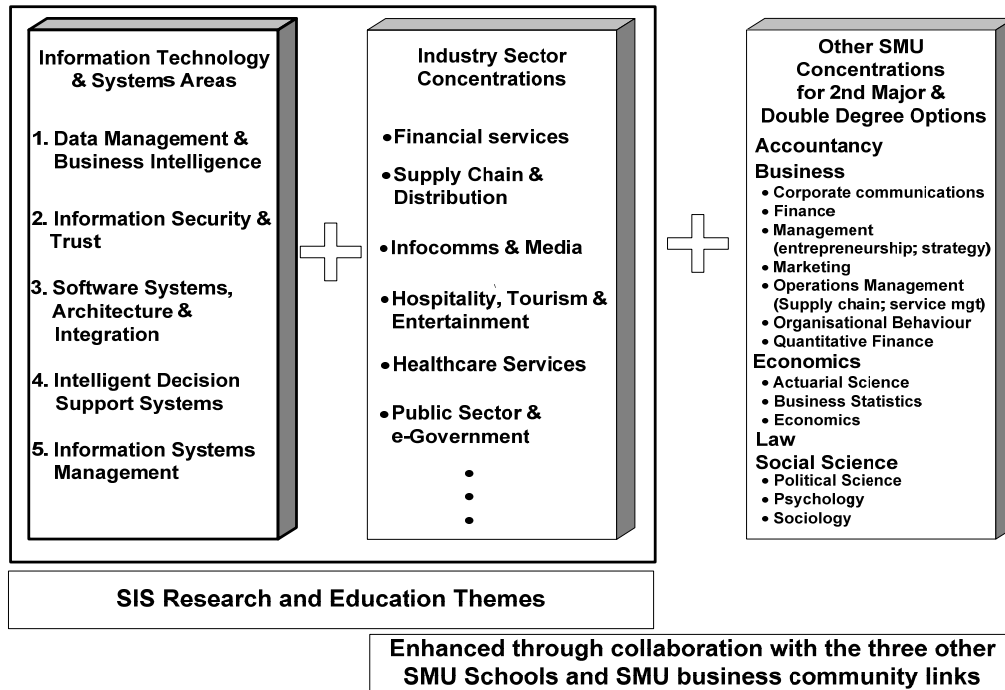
Information Technology & Systems Areas

1. Data Management & Business Intelligence

2. Information Security & Trust

3. Software Systems, Architecture & Integration

4. Intelligent Decision Support Systems

5. Information Systems Management

Industry Sector Concentrations

• Financial services

• Supply Chain & Distribution

• Infocomms & Media

• Hospitality, Tourism & Entertainment

• Healthcare Services

• Public Sector & e-Government

•
•
•

Other SMU Concentrations for 2nd Major & Double Degree Options

Accountancy

Business
• Corporate communications
• Finance
• Management (entrepreneurship; strategy)
• Marketing
• Operations Management (Supply chain; service mgt)
• Organisational Behaviour
• Quantitative Finance

Economics
• Actuarial Science
• Business Statistics
• Economics

Law

Social Science
• Political Science
• Psychology
• Sociology

SIS Research and Education Themes

Enhanced through collaboration with the three other SMU Schools and SMU business community links